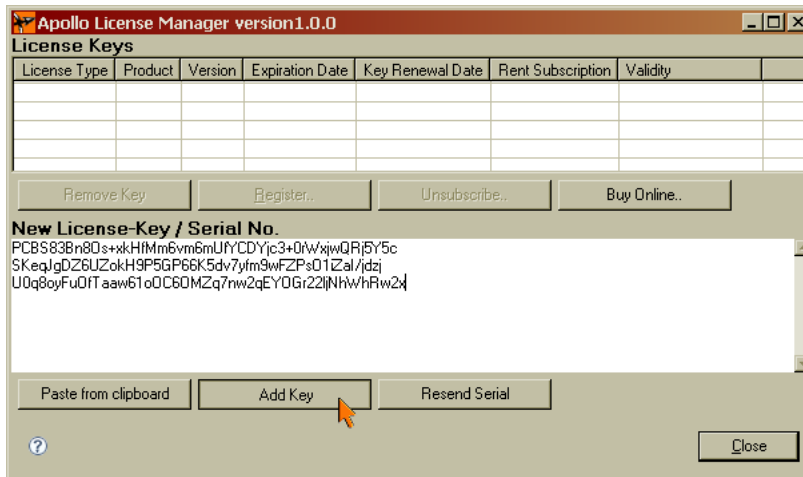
Apollo License Manager version1.0.0

License Keys

| License Type | Product | Version | Expiration Date | Key Renewal Date | Rent Subscription | Validity |
|---|---|---|---|---|---|---|
| | | | | | | |

Remove Key | Register.. | Unsubscribe.. | Buy Online..

New License-Key / Serial No.

PCBS83Bn8Os+xkHfMm6vm6mUfYCDYjc3+0rWxjwQRj5Y5c
SKeqJgDZ6UZokH9P5GP66K5dv7yfm9wFZPs01iZal/jdzj
U0q8oyFu0fTaaw61oOC6OMZq7nw2qEY0Gr22ljNhWhRw2x

Paste from clipboard | Add Key | Resend Serial

?

Close